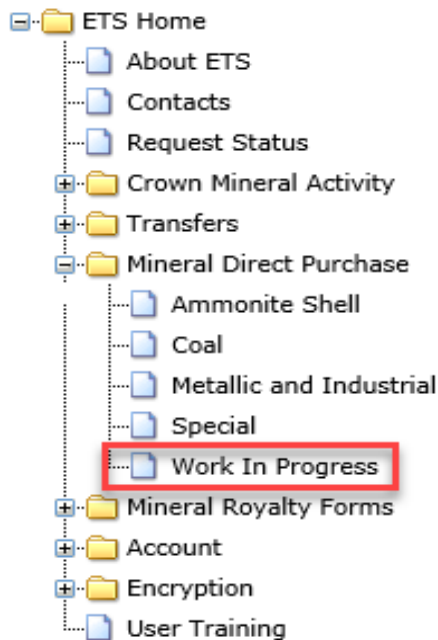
ETS Home
About ETS
Contacts
Request Status
Crown Mineral Activity
Transfers
Mineral Direct Purchase
Ammonite Shell
Coal
Metallic and Industrial
Special
Work In Progress
Mineral Royalty Forms
Account
Encryption
User Training